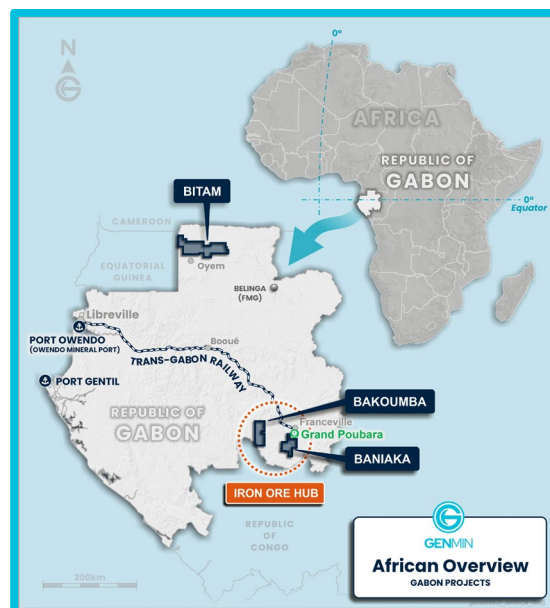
N

0°

AFRICA

REPUBLIC OF GABON

0°
Equator

BITAM

CAMEROON

EQUATORIAL GUINEA

Oyem

BELINGA (FMG)

Libreville

PORT OWENDO (OWENDO MINERAL PORT)

Booué

TRANS-GABON RAILWAY

PORT GENTIL

REPUBLIC OF GABON

BAKOUMBA

Franceville

Grand Poubara

BANIAKA

IRON ORE HUB

REPUBLIC OF CONGO

200km

GENMIN

African Overview

GABON PROJECTS